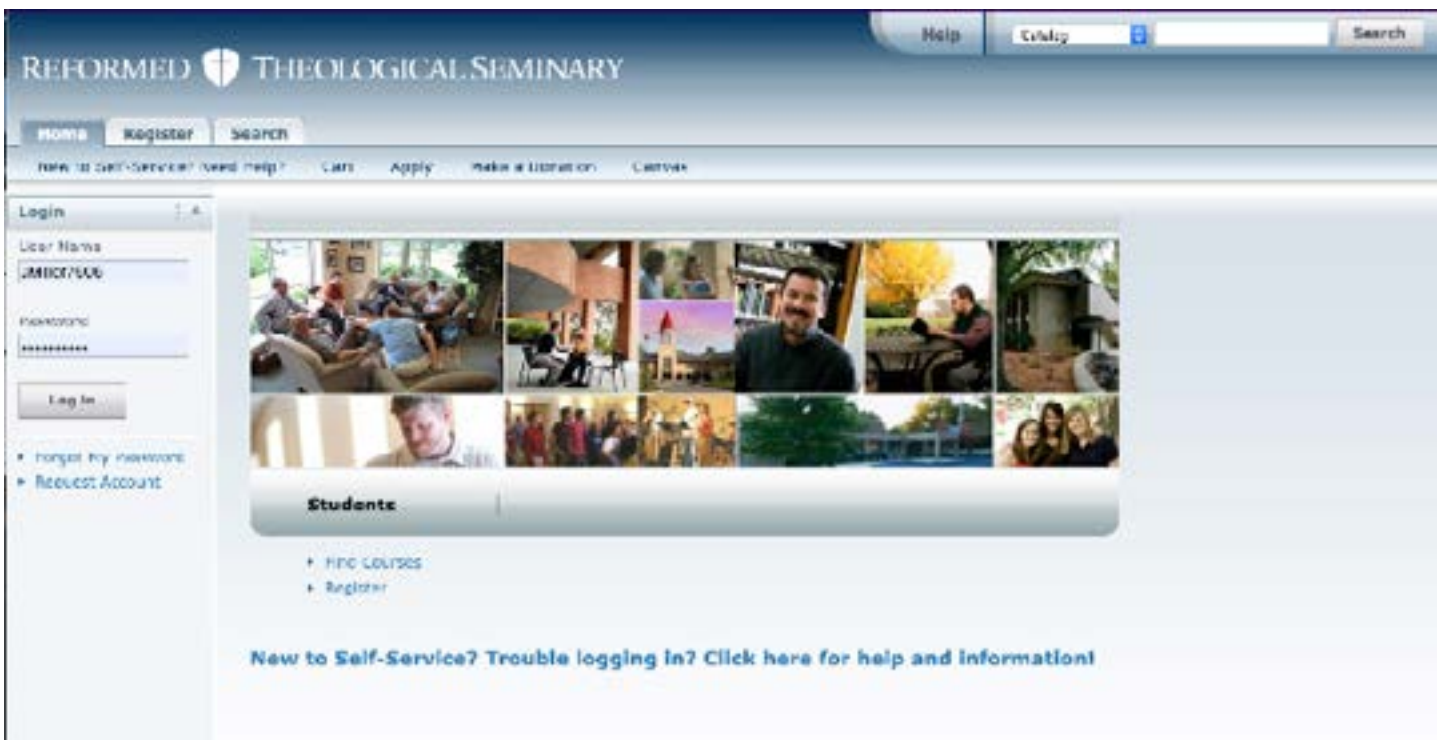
Help Catalog Search

REFORMED THEOLOGICAL SEMINARY

Home Register Search

New to Self-Service? Need Help? Cart Apply Make a Donation Canvas

Login

User Name

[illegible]

Password

••••••••••••

Log In

• Forgot My Password
• Request Account

Students

• Find Courses
• Register

New to Self-Service? Trouble logging in? Click here for help and information!